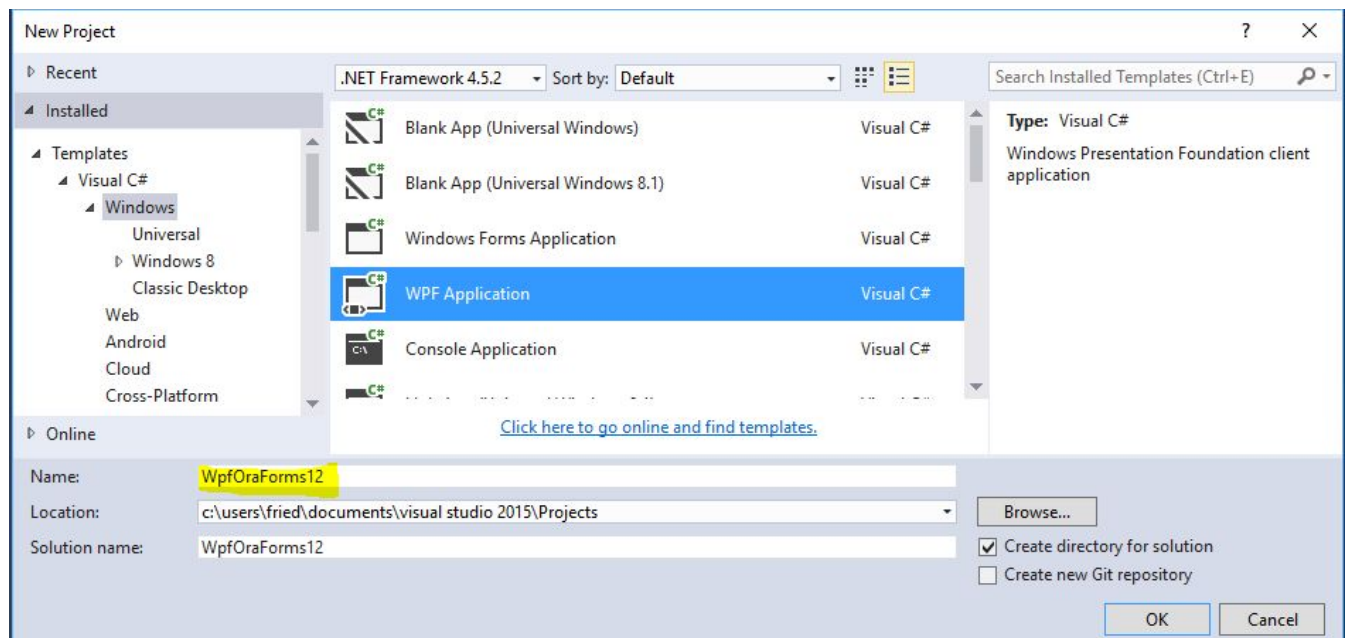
New Project

? X

Recent

Installed

Templates
Visual C#
Windows
Universal
Windows 8
Classic Desktop
Web
Android
Cloud
Cross-Platform

Online

.NET Framework 4.5.2 Sort by: Default

Search Installed Templates (Ctrl+E)

| | |
|---|---|
| Blank App (Universal Windows) | Visual C# |
| Blank App (Universal Windows 8.1) | Visual C# |
| Windows Forms Application | Visual C# |
| WPF Application | Visual C# |
| Console Application | Visual C# |
| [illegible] | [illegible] |

Click here to go online and find templates.

Type: Visual C#

Windows Presentation Foundation client application

Name: WpfOraForms12

Location: c:\users\fried\documents\visual studio 2015\Projects

Browse...

Solution name: WpfOraForms12

Create directory for solution

Create new Git repository

OK Cancel